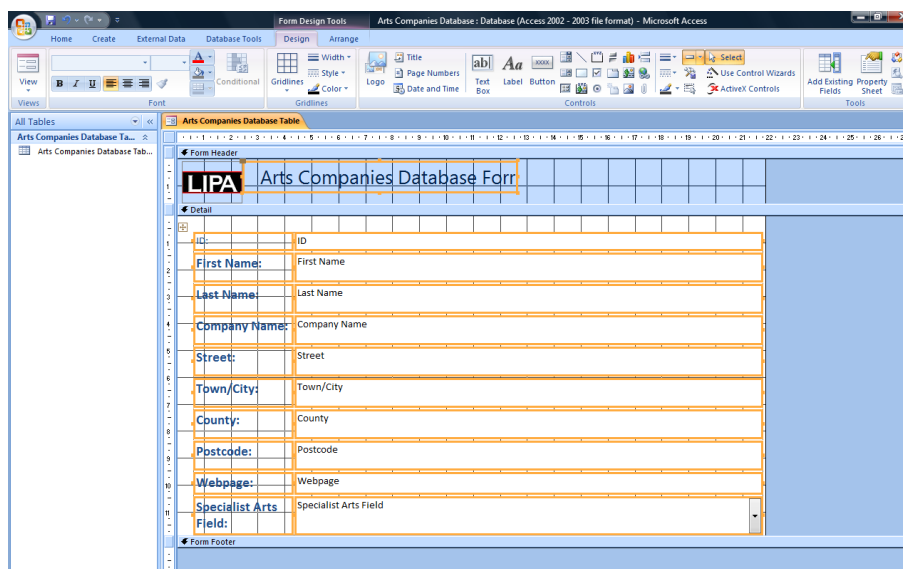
Form Design Tools
Arts Companies Database : Database (Access 2002 - 2003 file format) - Microsoft Access

Home
Create
External Data
Database Tools
Design
Arrange

View
B I U
Conditional
Gridlines
Width
Style
Color
Logo
Title
Page Numbers
Date and Time
Text Box
Label
Button
Select
Use Control Wizards
ActiveX Controls
Add Existing Fields
Property Sheet

Views
Font
Gridlines
Controls
Tools

All Tables
Arts Companies Database Ta...
Arts Companies Database Tab...

Arts Companies Database Table

Form Header
LIPA
Arts Companies Database Forr

Detail
ID: ID
First Name: First Name
Last Name: Last Name
Company Name: Company Name
Street: Street
Town/City: Town/City
County: County
Postcode: Postcode
Webpage: Webpage
Specialist Arts Field: Specialist Arts Field

Form Footer